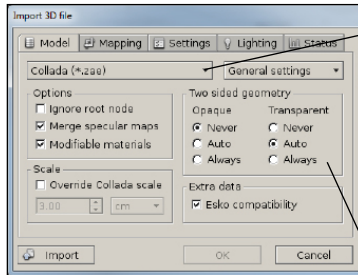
Import 3D file

Model | Mapping | Settings | Lighting | Status

Collada (*.zae)
General settings

Options
Ignore root node
Merge specular maps
Modifiable materials

Scale
Override Collada scale
3.00
cm

Two sided geometry
Opaque
Never
Auto
Always
Transparent
Never
Auto
Always

Extra data
Esko compatibility

Import
OK
Cancel